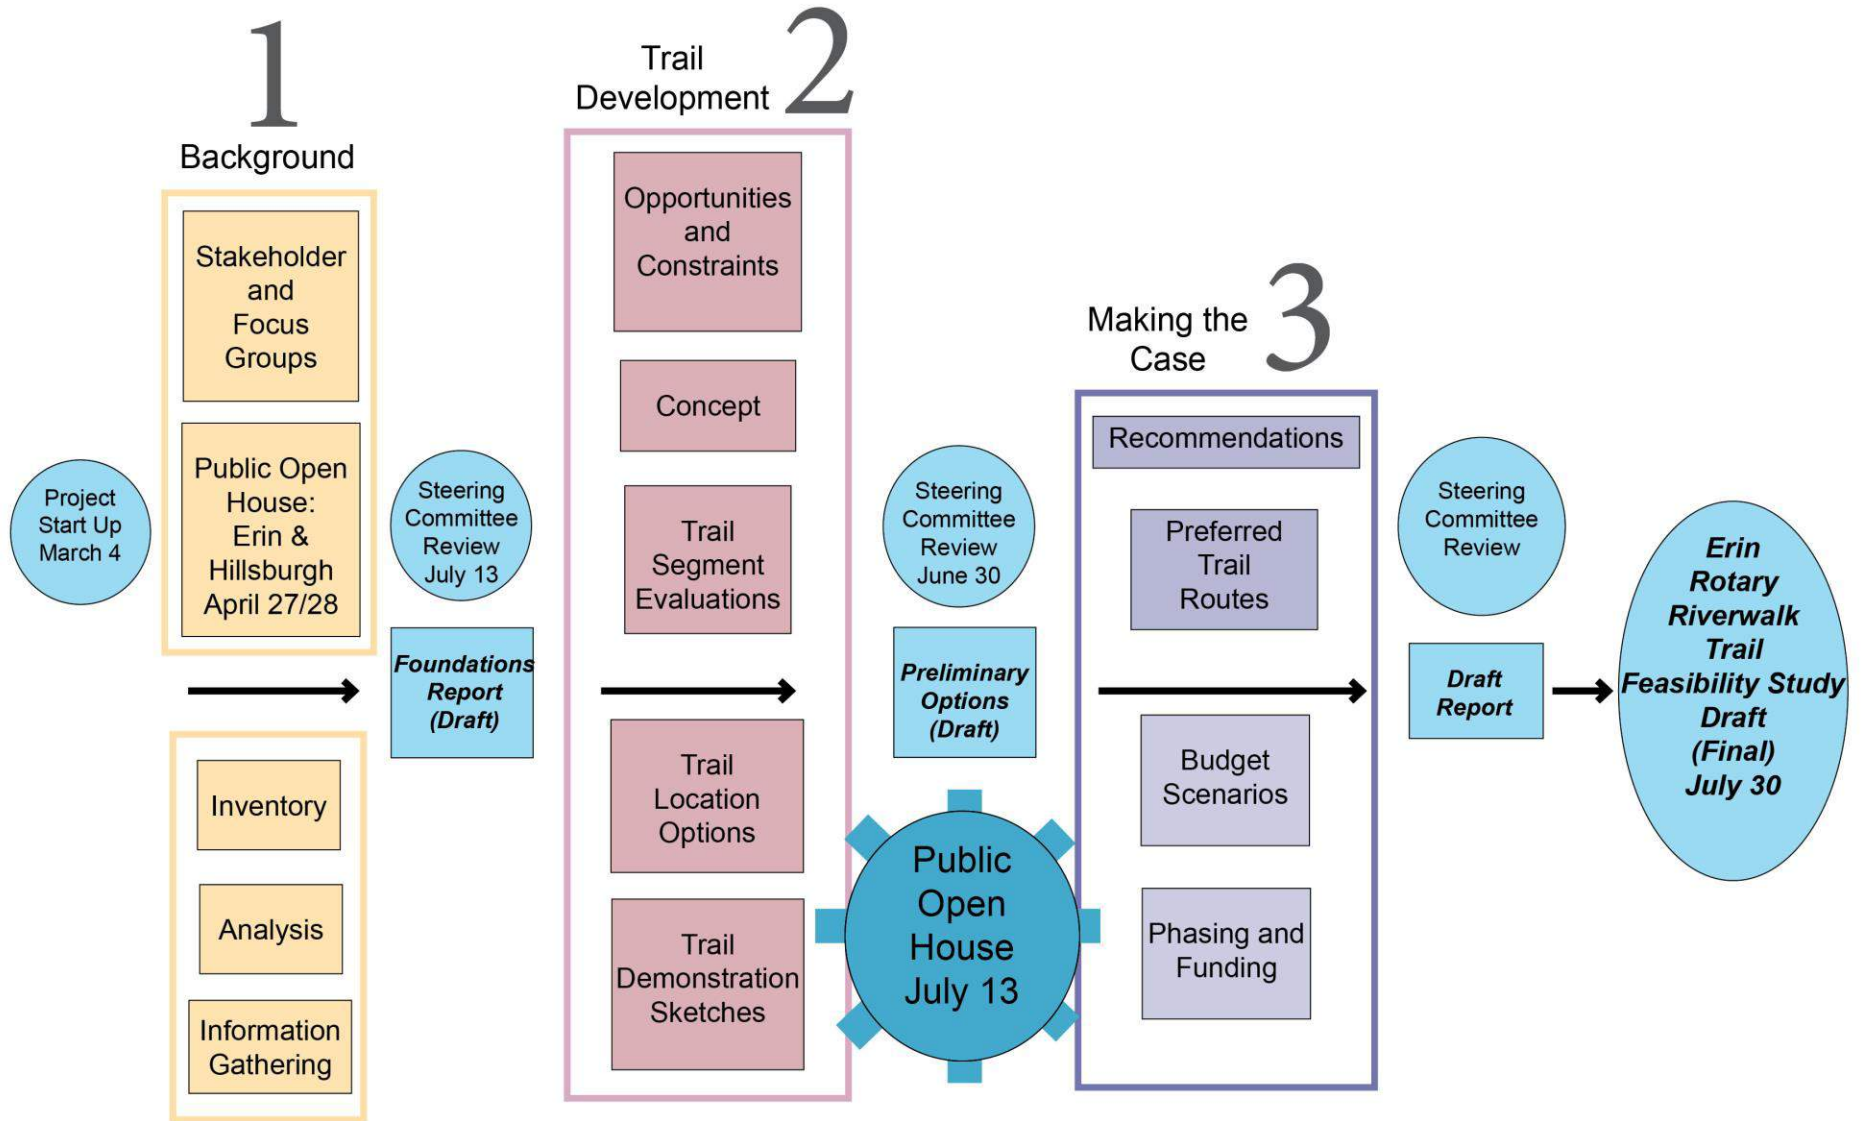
1
Background

Project Start Up March 4

Stakeholder and Focus Groups

Public Open House: Erin & Hillsburgh April 27/28

Inventory

Analysis

Information Gathering

Steering Committee Review July 13

*Foundations Report (Draft)*

Trail Development 2

Opportunities and Constraints

Concept

Trail Segment Evaluations

Trail Location Options

Trail Demonstration Sketches

Steering Committee Review June 30

*Preliminary Options (Draft)*

Public Open House July 13

Making the Case 3

Recommendations

Preferred Trail Routes

Budget Scenarios

Phasing and Funding

Steering Committee Review

*Draft Report*

*Erin Rotary Riverwalk Trail Feasibility Study Draft (Final) July 30*